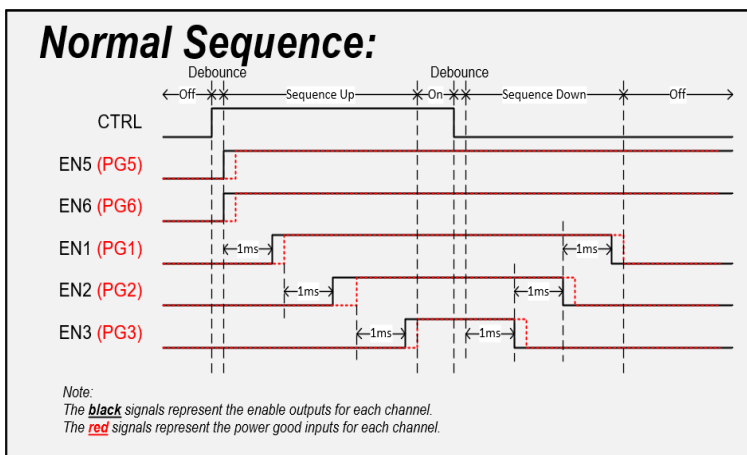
Normal Sequence:

Debounce

Off

Sequence Up

Debounce

On

Sequence Down

Off

CTRL

EN5 (PG5)

EN6 (PG6)

EN1 (PG1)

1ms

1ms

EN2 (PG2)

1ms

1ms

EN3 (PG3)

1ms

1ms

Note:
The black signals represent the enable outputs for each channel.
The red signals represent the power good inputs for each channel.